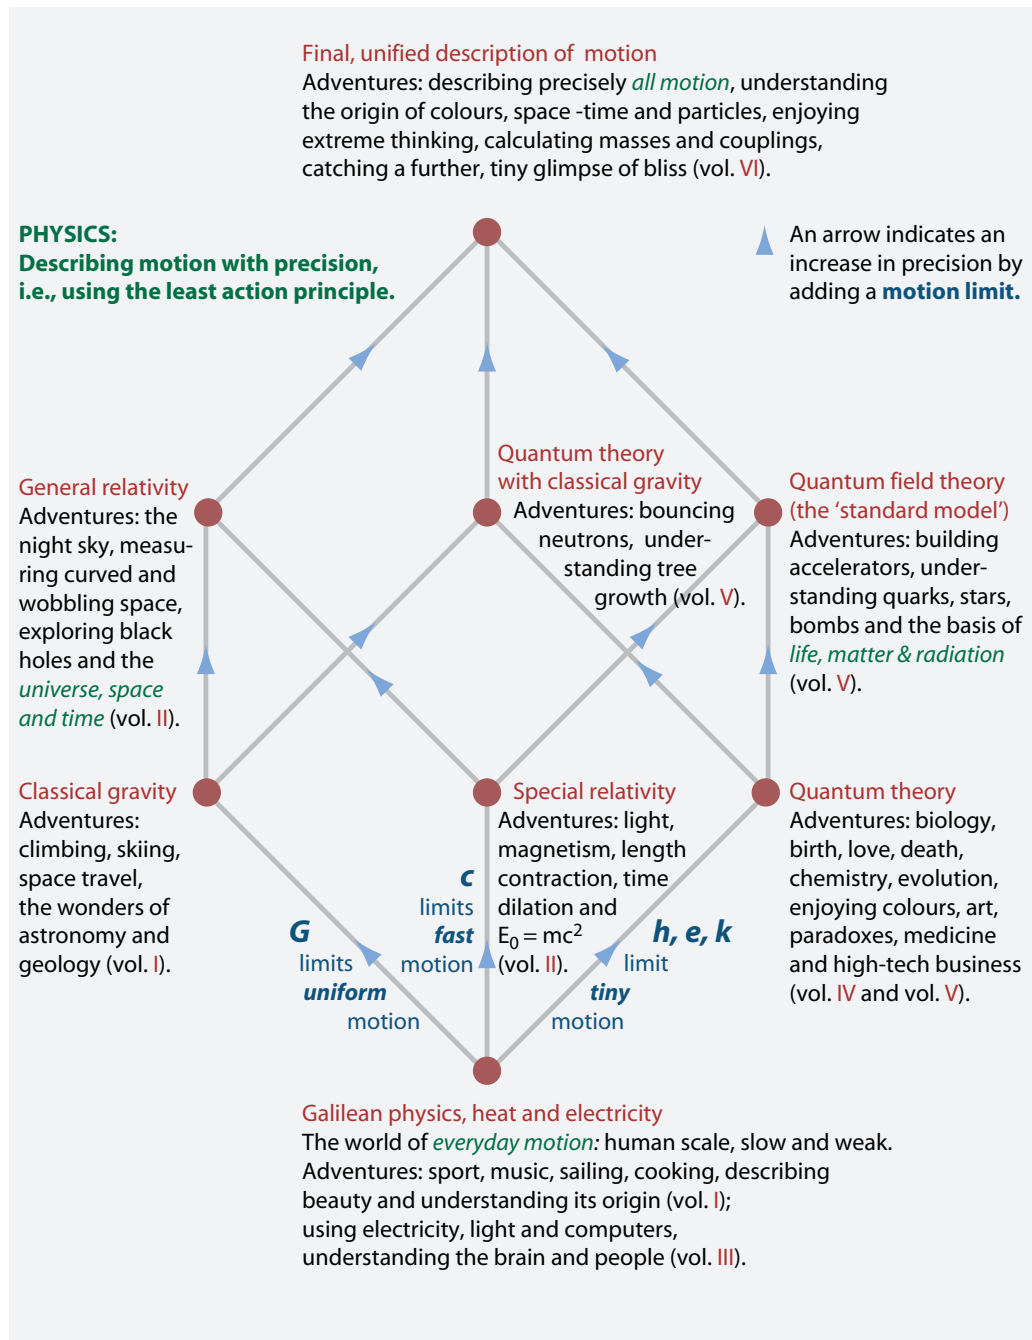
Final, unified description of motion
Adventures: describing precisely all motion, understanding the origin of colours, space -time and particles, enjoying extreme thinking, calculating masses and couplings, catching a further, tiny glimpse of bliss (vol. VI).

PHYSICS:
Describing motion with precision, i.e., using the least action principle.

An arrow indicates an increase in precision by adding a motion limit.

General relativity
Adventures: the night sky, measuring curved and wobbling space, exploring black holes and the universe, space and time (vol. II).

Quantum theory with classical gravity
Adventures: bouncing neutrons, understanding tree growth (vol. V).

Quantum field theory (the 'standard model')
Adventures: building accelerators, understanding quarks, stars, bombs and the basis of life, matter & radiation (vol. V).

Classical gravity
Adventures: climbing, skiing, space travel, the wonders of astronomy and geology (vol. I).

Special relativity
Adventures: light, magnetism, length contraction, time dilation and $E_0 = mc^2$ (vol. II).

Quantum theory
Adventures: biology, birth, love, death, chemistry, evolution, enjoying colours, art, paradoxes, medicine and high-tech business (vol. IV and vol. V).

G
limits
uniform
motion

c
limits
fast
motion

h, e, k
limit
tiny
motion

Galilean physics, heat and electricity
The world of everyday motion: human scale, slow and weak.
Adventures: sport, music, sailing, cooking, describing beauty and understanding its origin (vol. I);
using electricity, light and computers, understanding the brain and people (vol. III).